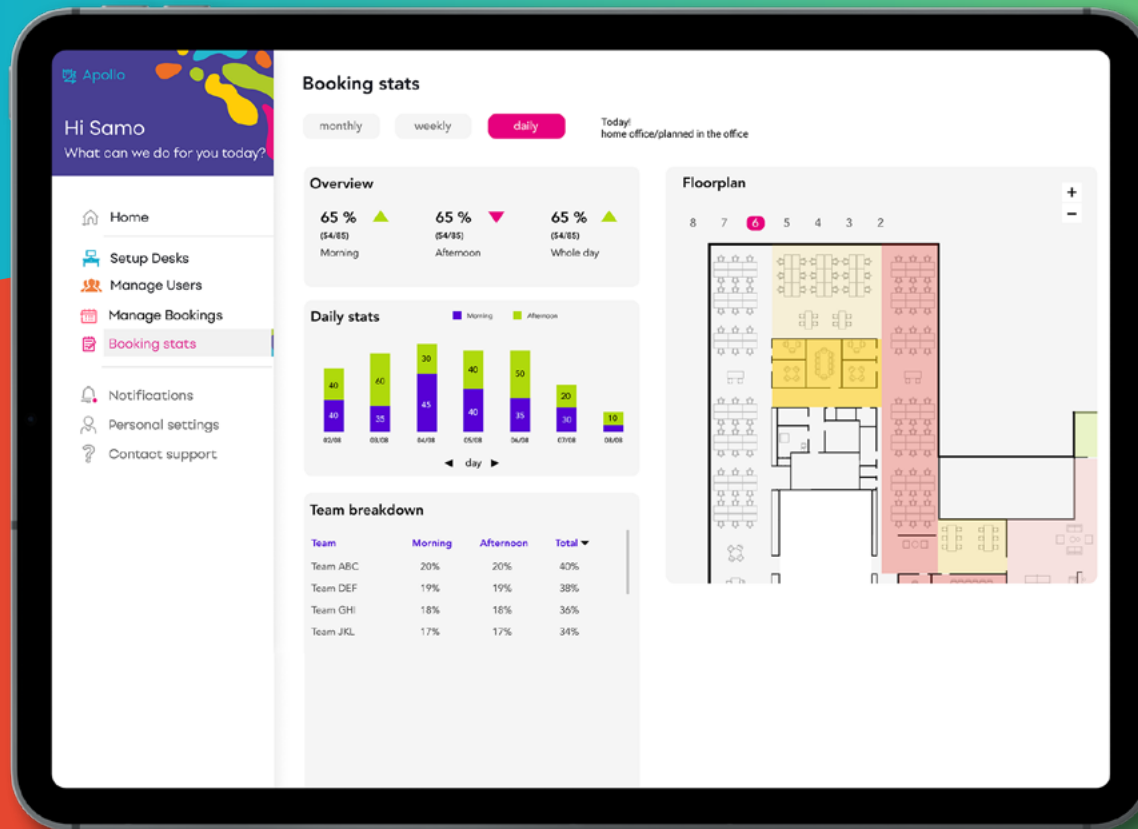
Apollo

Hi Samo
What can we do for you today?

Home
Setup Desks
Manage Users
Manage Bookings
Booking stats
Notifications
Personal settings
Contact support

Booking stats

monthly
weekly
daily

Today!
home office/planned in the office

Overview

65 % (54/85) Morning
65 % (54/85) Afternoon
65 % (54/85) Whole day

Daily stats

Morning
Afternoon

| | 02/08 | 03/08 | 04/08 | 05/08 | 06/08 | 07/08 | 08/08 |
|---|---|---|---|---|---|---|---|
| Afternoon | 40 | 60 | 30 | 40 | 50 | 20 | 10 |
| Morning | 40 | 35 | 45 | 40 | 35 | 30 | |

◀ day ▶

Team breakdown

| Team | Morning | Afternoon | Total ▼ |
|---|---|---|---|
| Team ABC | 20% | 20% | 40% |
| Team DEF | 19% | 19% | 38% |
| Team GHI | 18% | 18% | 36% |
| Team JKL | 17% | 17% | 34% |

Floorplan

+
−

8 7 6 5 4 3 2